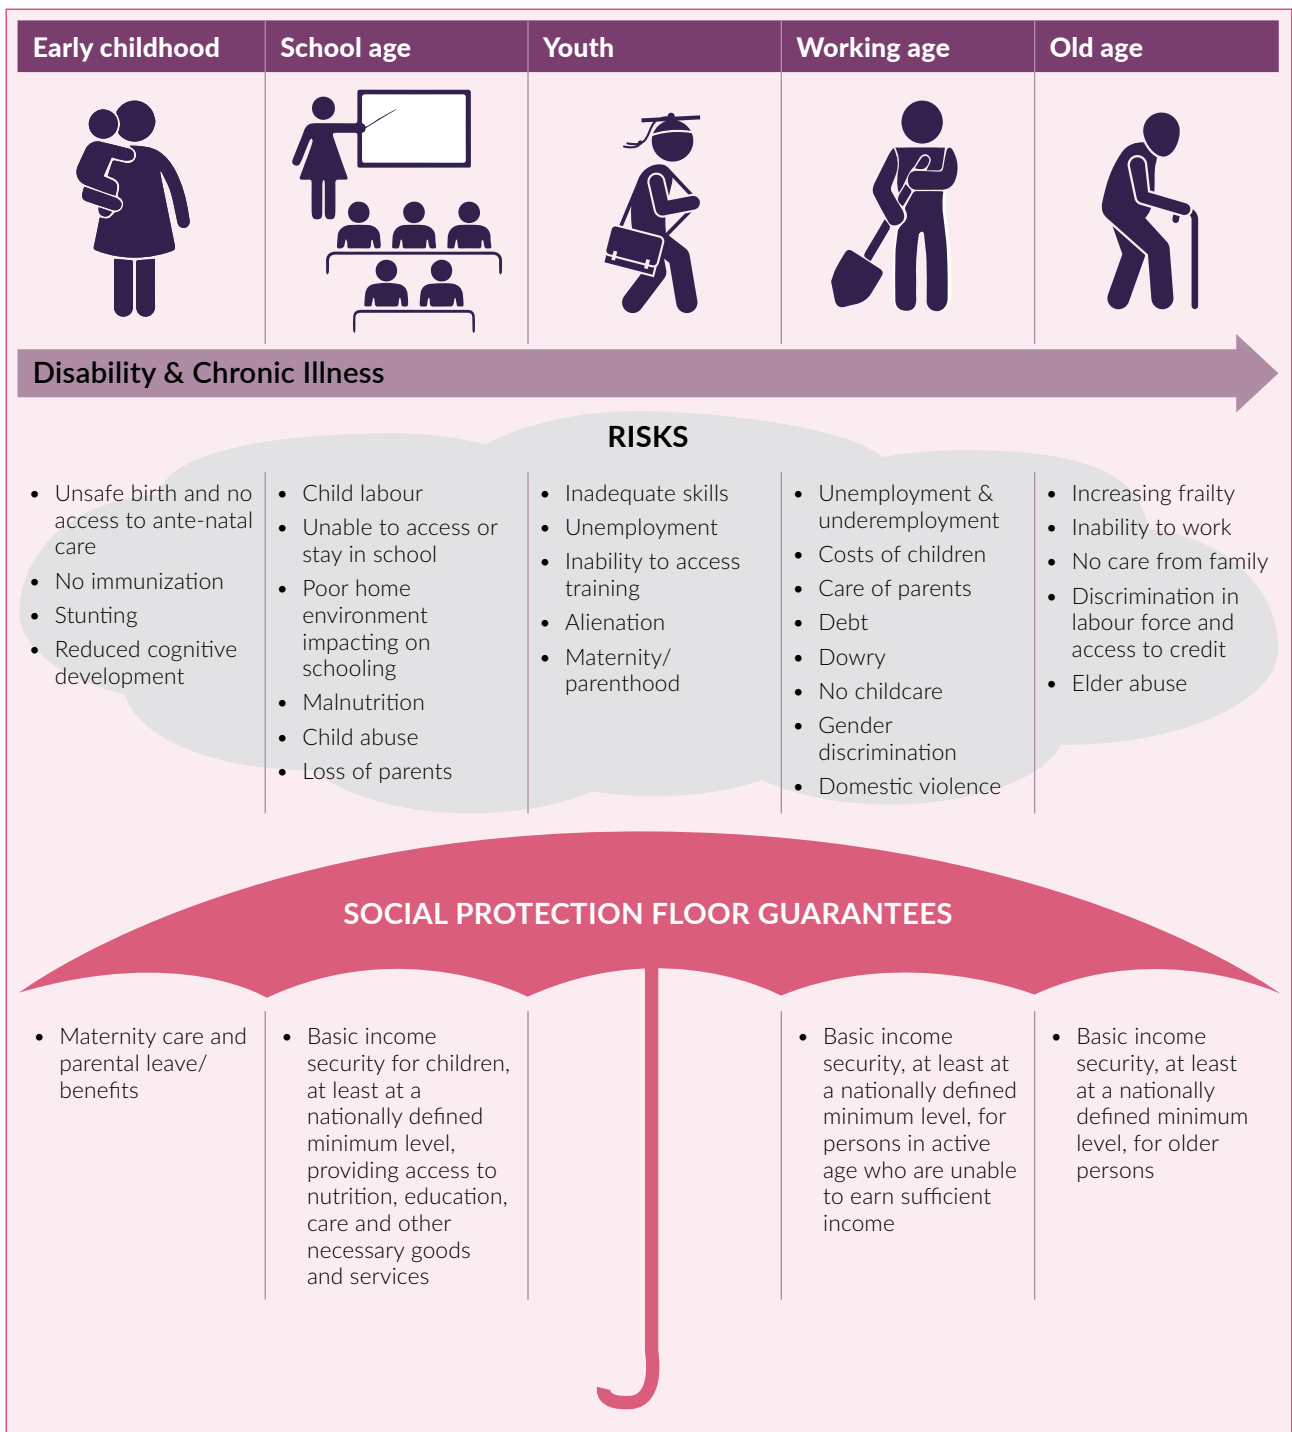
| Early childhood | School age | Youth | Working age | Old age |
|---|---|---|---|---|

Disability & Chronic Illness

RISKS

- Unsafe birth and no access to ante-natal care
- No immunization
- Stunting
- Reduced cognitive development

- Child labour
- Unable to access or stay in school
- Poor home environment impacting on schooling
- Malnutrition
- Child abuse
- Loss of parents

- Inadequate skills
- Unemployment
- Inability to access training
- Alienation
- Maternity/ parenthood

- Unemployment & underemployment
- Costs of children
- Care of parents
- Debt
- Dowry
- No childcare
- Gender discrimination
- Domestic violence

- Increasing frailty
- Inability to work
- No care from family
- Discrimination in labour force and access to credit
- Elder abuse

SOCIAL PROTECTION FLOOR GUARANTEES

- Maternity care and parental leave/ benefits

- Basic income security for children, at least at a nationally defined minimum level, providing access to nutrition, education, care and other necessary goods and services

- Basic income security, at least at a nationally defined minimum level, for persons in active age who are unable to earn sufficient income

- Basic income security, at least at a nationally defined minimum level, for older persons